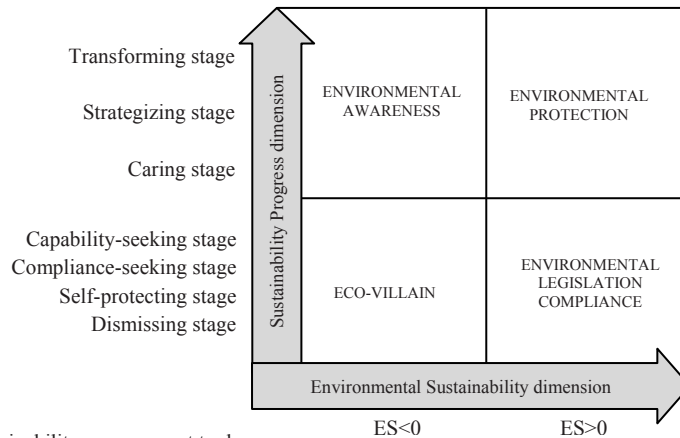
Transforming stage

Strategizing stage

Caring stage

Capability-seeking stage
Compliance-seeking stage
Self-protecting stage
Dismissing stage

Sustainability Progress dimension

ENVIRONMENTAL AWARENESS

ENVIRONMENTAL PROTECTION

ECO-VILLAIN

ENVIRONMENTAL LEGISLATION COMPLIANCE

Environmental Sustainability dimension

ES<0

ES>0

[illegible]